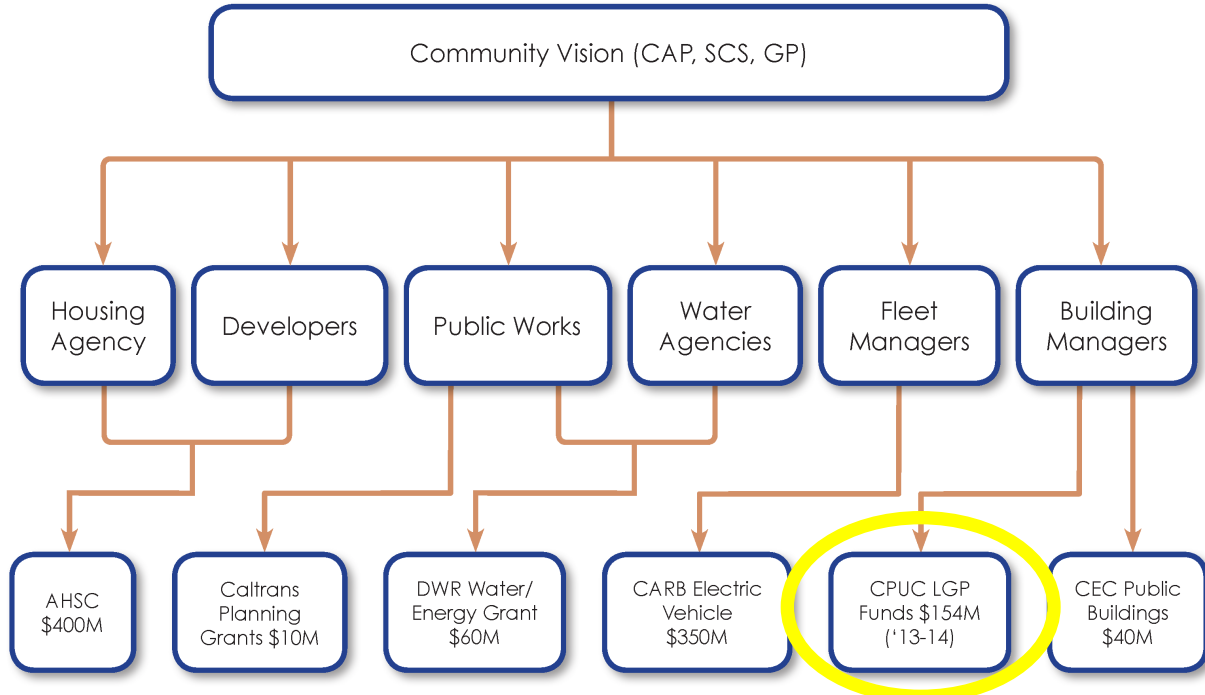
Community Vision (CAP, SCS, GP)

Housing Agency

Developers

Public Works

Water Agencies

Fleet Managers

Building Managers

AHSC $400M

Caltrans Planning Grants $10M

DWR Water/ Energy Grant $60M

CARB Electric Vehicle $350M

CPUC LGP Funds $154M ('13-14)

CEC Public Buildings $40M